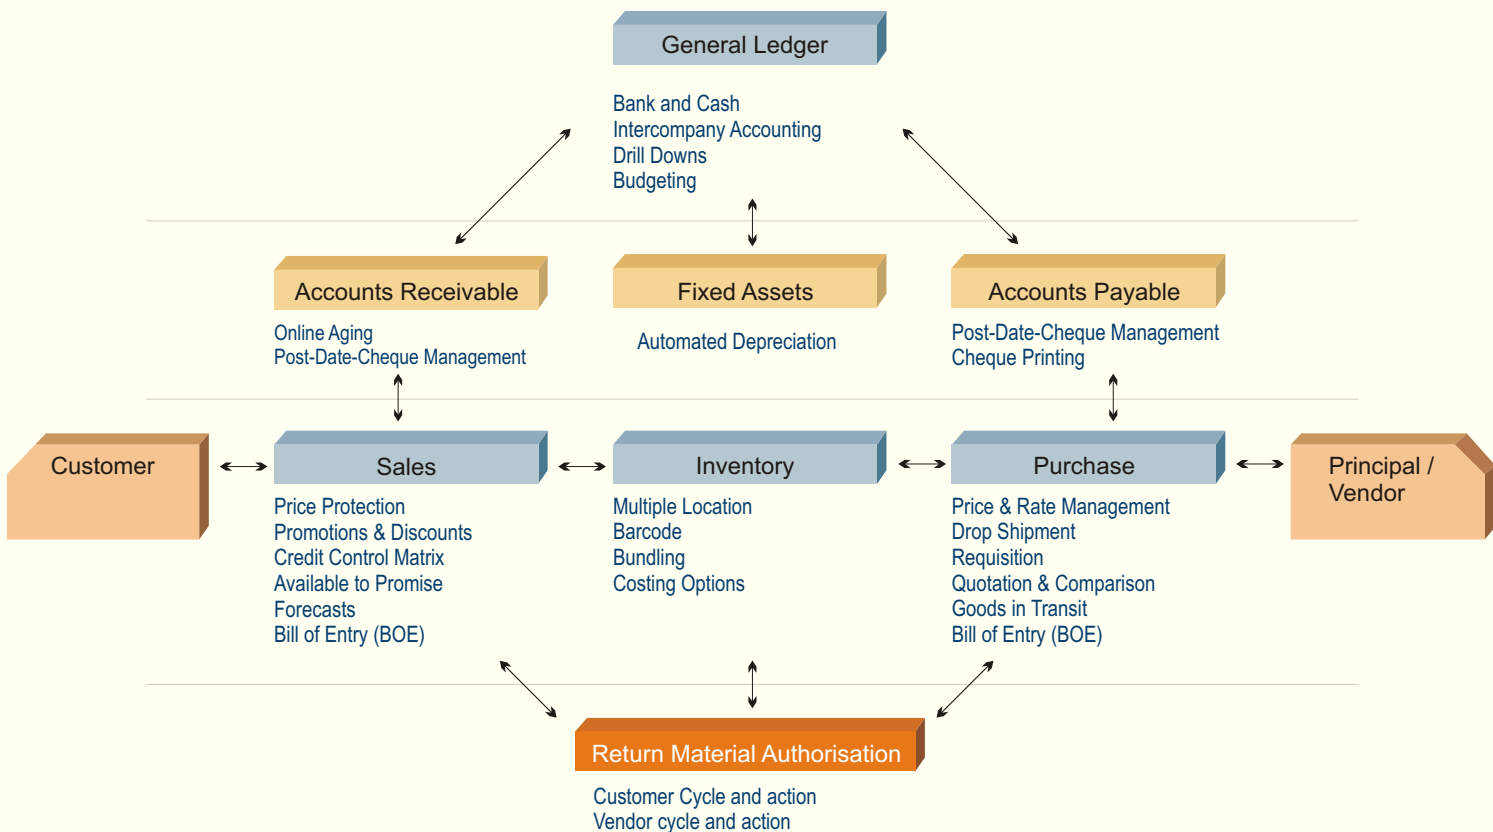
General Ledger

Bank and Cash
Intercompany Accounting
Drill Downs
Budgeting

Accounts Receivable

Online Aging
Post-Date-Cheque Management

Fixed Assets

Automated Depreciation

Accounts Payable

Post-Date-Cheque Management
Cheque Printing

Customer

Sales

Price Protection
Promotions & Discounts
Credit Control Matrix
Available to Promise
Forecasts
Bill of Entry (BOE)

Inventory

Multiple Location
Barcode
Bundling
Costing Options

Purchase

Price & Rate Management
Drop Shipment
Requisition
Quotation & Comparison
Goods in Transit
Bill of Entry (BOE)

Principal / Vendor

Return Material Authorisation

Customer Cycle and action
Vendor cycle and action